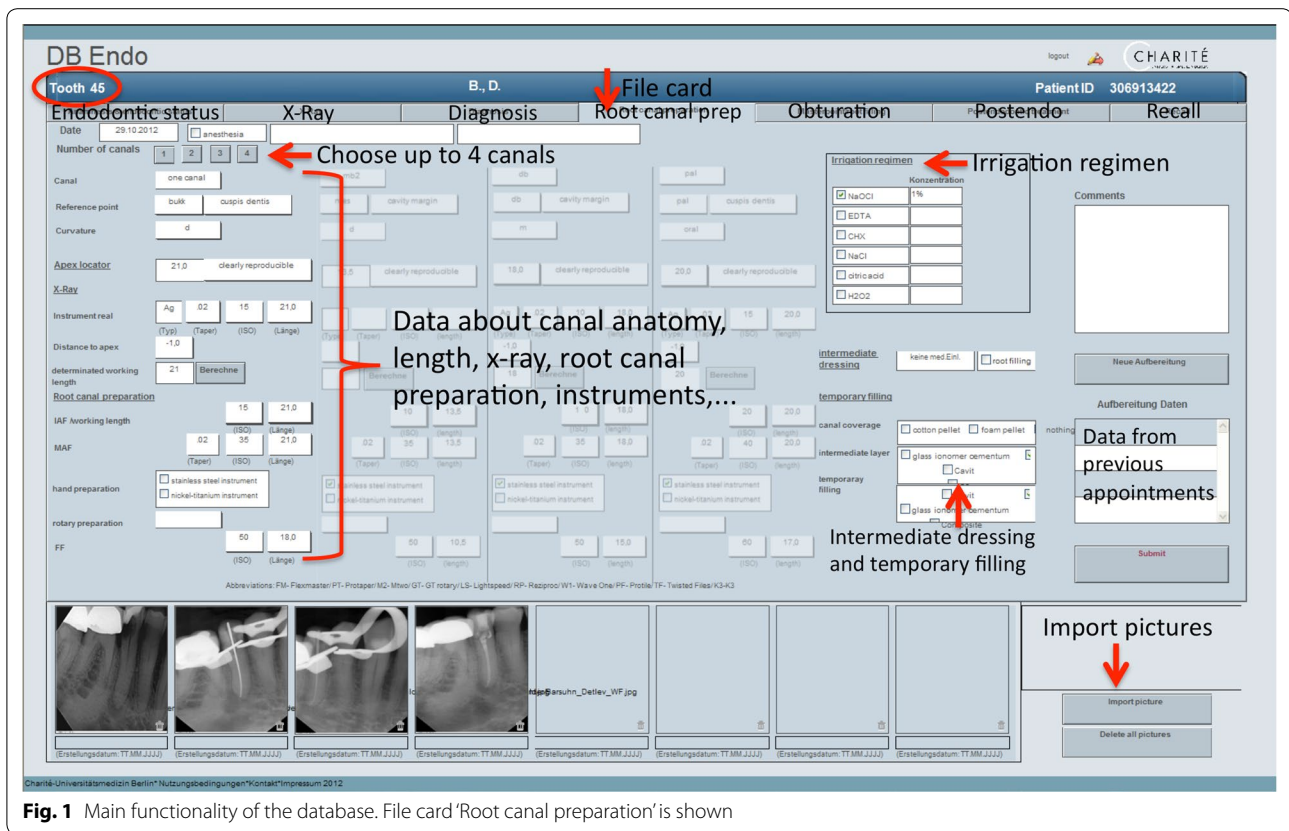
DB Endo

logout

CHARITÉ

Tooth 45

B., D.

File card

Patient ID 306913422

Endodontic status | X-Ray | Diagnosis | Root canal prep | Obturation | Postendo | Recall

Date 29.10.2012 anesthesia

Number of canals 1 2 3 4

Choose up to 4 canals

Canal one canal mb2 db pal

Reference point bukk cuspis dentis mes cavity margin db cavity margin pal cuspis dentis

Curvature d d m oral

Apex locator 21,0 clearly reproducible 13,5 clearly reproducible 18,0 clearly reproducible 20,0 clearly reproducible

X-Ray

Instrument real Ag .02 15 21,0 (Typ) (Taper) (ISO) (Länge)

15 20,0 (ISO) (length)

Distance to apex -1,0

determinated working length 21 Berechne

Root canal preparation

IAF /working length 15 21,0 (ISO) (Länge) 10 13,5 10 18,0 20 20,0

MAF .02 35 21,0 (Taper) (ISO) (Länge) .02 35 13,5 .02 35 18,0 .02 40 20,0

hand preparation stainless steel instrument nickel-titanium instrument

rotary preparation

FF 50 18,0 (ISO) (Länge) 50 10,5 50 15,0 60 17,0

Data about canal anatomy, length, x-ray, root canal preparation, instruments,...

Abbreviations: FM- Flexmaster/ PT- Protaper/ M2- Mtwo/ GT- GT rotary/ LS- Lightspeed/ RP- Reziproc/ W1- Wave One/ PF- Protile/ TF- Twisted Files/ K3-K3

Irrigation regimen

Irrigation regimen

Konzentration

NaOCl 1%

EDTA

CHX

NaCl

citric acid

H2O2

intermediate dressing keine med.Einl. root filling

temporary filling

canal coverage cotton pellet foam pellet nothing

intermediate layer glass ionomer cementum Cavit

temporary filling Cavit glass ionomer cementum Composite

Intermediate dressing and temporary filling

Comments

Neue Aufbereitung

Aufbereitung Daten

Data from previous appointments

Submit

Import pictures

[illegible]arsuhn_Detlev_WF.jpg

Import picture

Delete all pictures

(Erstellungsdatum: TT.MM.JJJJ) (Erstellungsdatum: TT.MM.JJJJ) (Erstellungsdatum: TT.MM.JJJJ) (Erstellungsdatum: TT.MM.JJJJ) (Erstellungsdatum: TT.MM.JJJJ) (Erstellungsdatum: TT.MM.JJJJ) (Erstellungsdatum: TT.MM.JJJJ) (Erstellungsdatum: TT.MM.JJJJ)

Charité-Universitätsmedizin Berlin* Nutzungsbedingungen*Kontakt*Impressum 2012

Fig. 1 Main functionality of the database. File card 'Root canal preparation' is shown